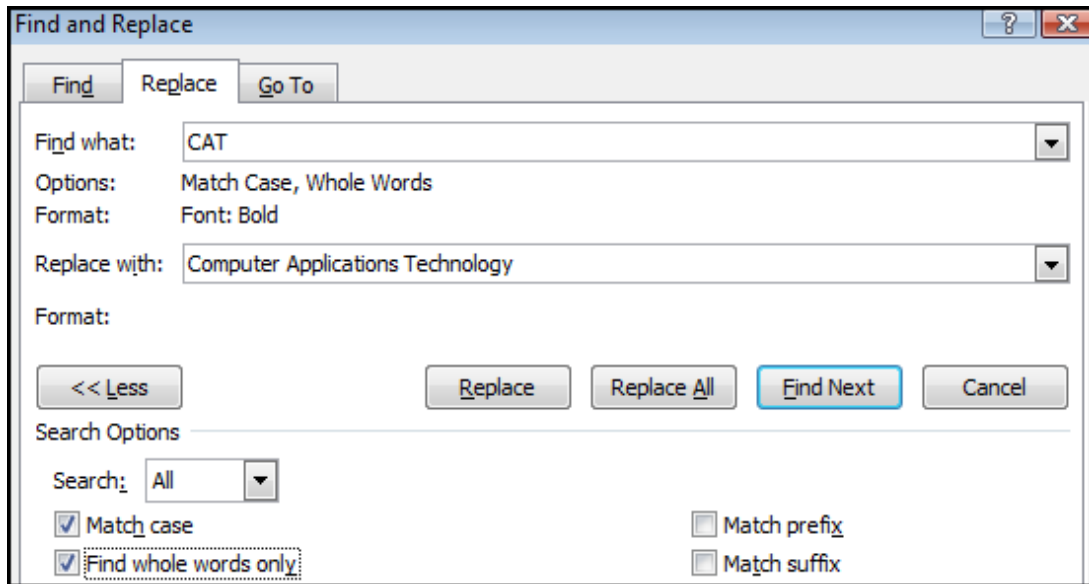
Find and Replace

?

Find

Replace

Go To

Find what: CAT

Options: Match Case, Whole Words

Format: Font: Bold

Replace with: Computer Applications Technology

Format:

<< Less

Replace

Replace All

Find Next

Cancel

Search Options

Search: All

Match case

Find whole words only

Match prefix

Match suffix